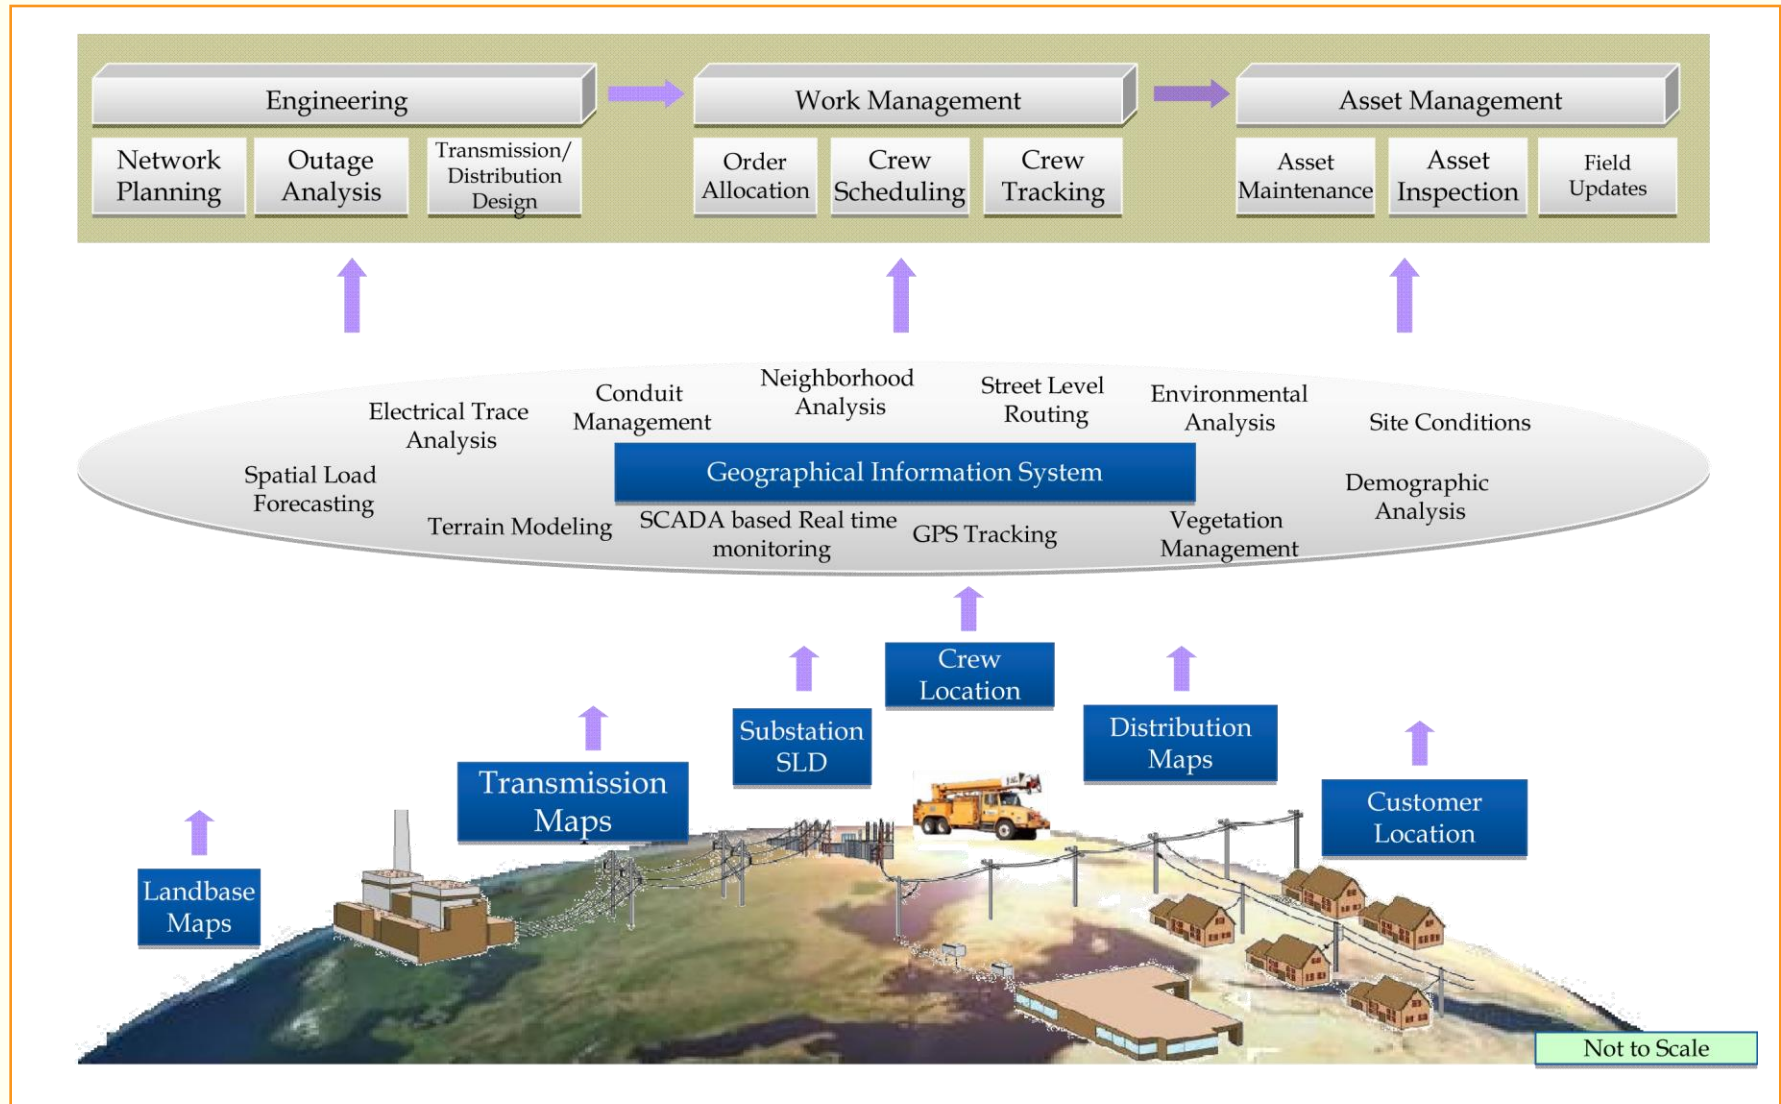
Engineering

Network Planning

Outage Analysis

Transmission/ Distribution Design

Work Management

Order Allocation

Crew Scheduling

Crew Tracking

Asset Management

Asset Maintenance

Asset Inspection

Field Updates

Electrical Trace Analysis

Conduit Management

Neighborhood Analysis

Street Level Routing

Environmental Analysis

Site Conditions

Spatial Load Forecasting

Geographical Information System

Demographic Analysis

Terrain Modeling

SCADA based Real time monitoring

GPS Tracking

Vegetation Management

Crew Location

Substation SLD

Distribution Maps

Transmission Maps

Customer Location

Landbase Maps

Not to Scale